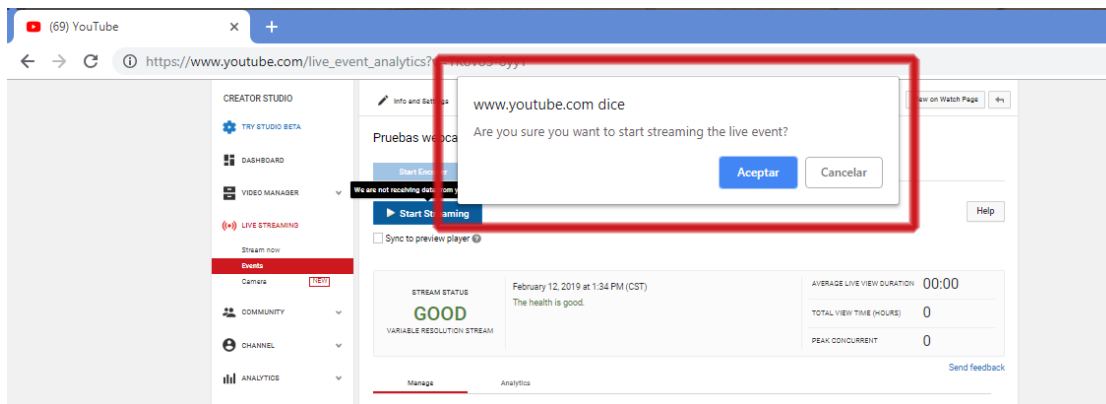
(69) YouTube ×
+
https://www.youtube.com/live_event_analytics?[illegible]

CREATOR STUDIO
TRY STUDIO BETA
DASHBOARD
VIDEO MANAGER
LIVE STREAMING
Stream now
Events
Camera NEW
COMMUNITY
CHANNEL
ANALYTICS

Info and Settings
View on Watch Page
Pruebas webca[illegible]
Start Encoder
We are not receiving data from y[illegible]
Start Streaming
Help
Sync to preview player

www.youtube.com dice
Are you sure you want to start streaming the live event?
Aceptar
Cancelar

STREAM STATUS
GOOD
VARIABLE RESOLUTION STREAM
February 12, 2019 at 1:34 PM (CST)
The health is good.
AVERAGE LIVE VIEW DURATION 00:00
TOTAL VIEW TIME (HOURS) 0
PEAK CONCURRENT 0
Send feedback
Manage
Analytics